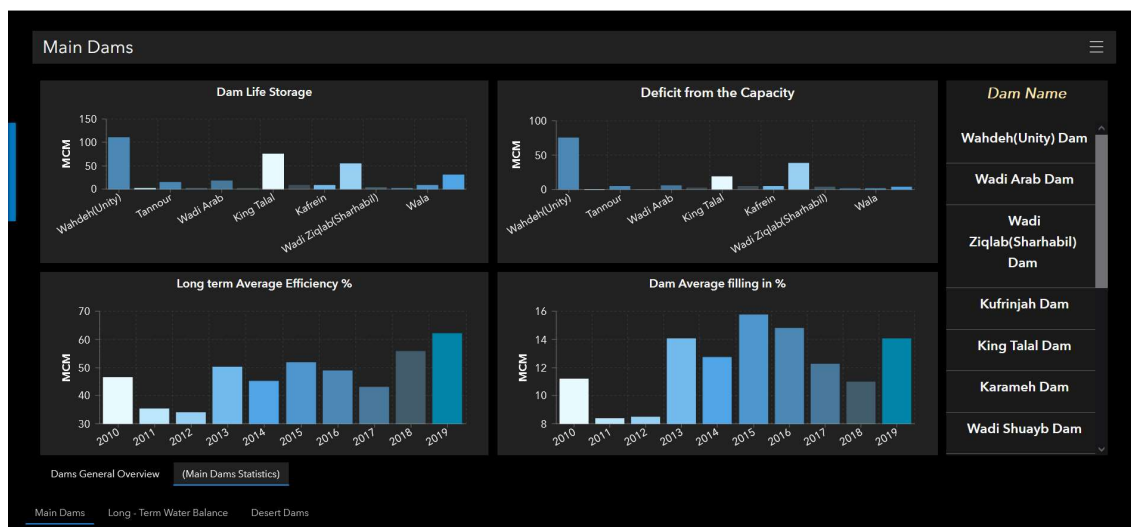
Main Dams

Dam Life Storage

150
100
50
0
MCM
Wahdeh(Unity)
Tannour
Wadi Arab
King Talal
Kafrein
Wadi Ziqlab(Sharhabil)
Wala

Deficit from the Capacity

100
50
0
MCM
Wahdeh(Unity)
Tannour
Wadi Arab
King Talal
Kafrein
Wadi Ziqlab(Sharhabil)
Wala

Dam Name

Wahdeh(Unity) Dam
Wadi Arab Dam
Wadi Ziqlab(Sharhabil) Dam
Kufrinjah Dam
King Talal Dam
Karameh Dam
Wadi Shuayb Dam

Long term Average Efficiency %

70
60
50
40
30
MCM
2010
2011
2012
2013
2014
2015
2016
2017
2018
2019

Dam Average filling in %

16
14
12
10
8
MCM
2010
2011
2012
2013
2014
2015
2016
2017
2018
2019

Dams General Overview
(Main Dams Statistics)

Main Dams
Long - Term Water Balance
Desert Dams